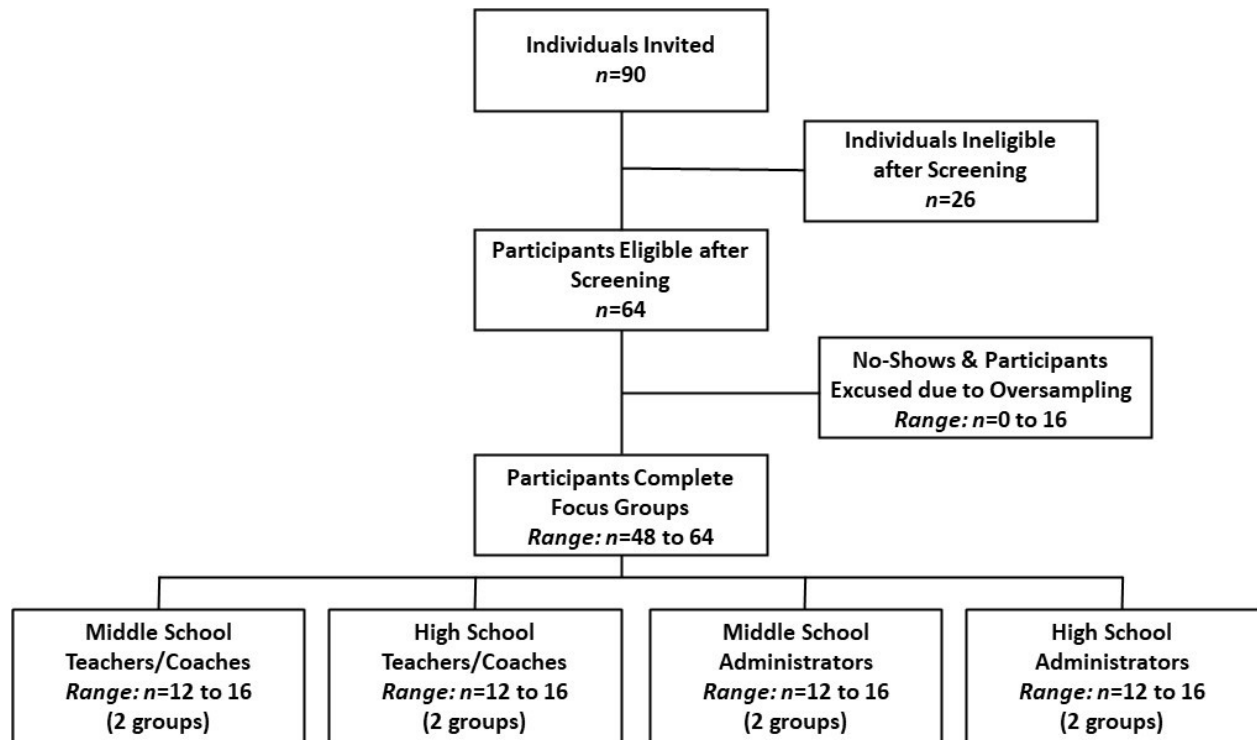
Individuals Invited
*n*=90

Individuals Ineligible after Screening
*n*=26

Participants Eligible after Screening
*n*=64

No-Shows & Participants Excused due to Oversampling
*Range: n*=0 to 16

Participants Complete Focus Groups
*Range: n*=48 to 64

Middle School Teachers/Coaches
*Range: n*=12 to 16
(2 groups)

High School Teachers/Coaches
*Range: n*=12 to 16
(2 groups)

Middle School Administrators
*Range: n*=12 to 16
(2 groups)

High School Administrators
*Range: n*=12 to 16
(2 groups)